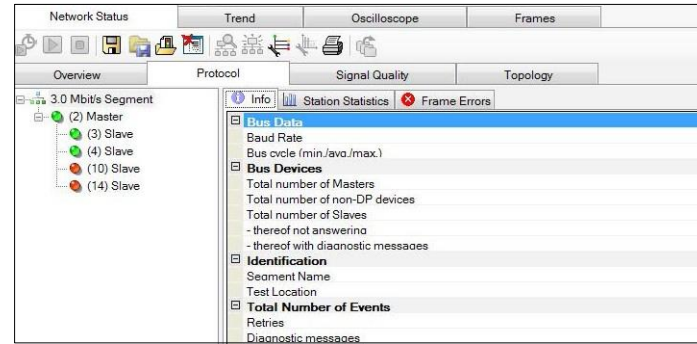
Network Status | Trend | Oscilloscope | Frames

Overview | Protocol | Signal Quality | Topology

3.0 Mbit/s Segment
(2) Master
(3) Slave
(4) Slave
(10) Slave
(14) Slave

Info | Station Statistics | Frame Errors

Bus Data
Baud Rate
Bus cycle (min./avg./max.)
Bus Devices
Total number of Masters
Total number of non-DP devices
Total number of Slaves
- thereof not answering
- thereof with diagnostic messages
Identification
Segment Name
Test Location
Total Number of Events
Retries
Diagnostic messages